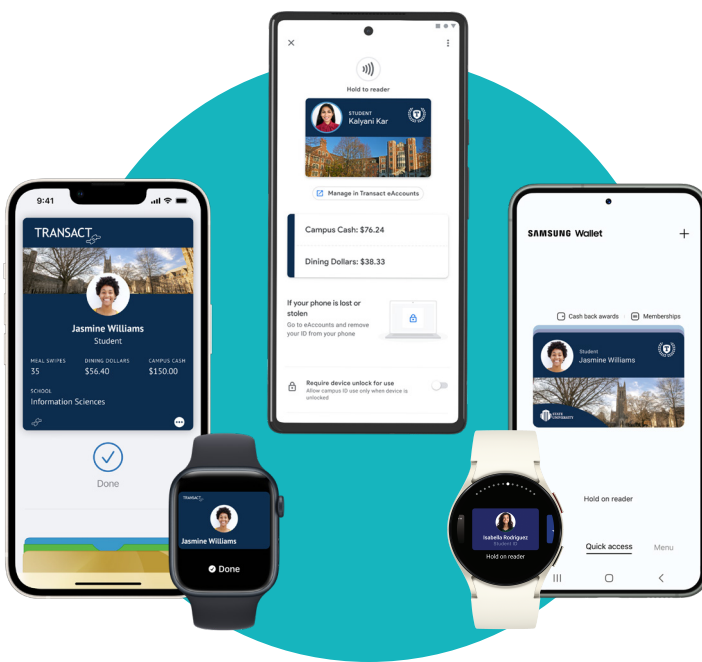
9:41

TRANSACT

Jasmine Williams
Student

MEAL SWIPES
35

DINING DOLLARS
$56.40

CAMPUS CASH
$150.00

SCHOOL
Information Sciences

Done

TRANSACT

Jasmine Williams

Done

Hold to reader

STUDENT
Kalyani Kar

Manage in Transact eAccounts

Campus Cash: $76.24

Dining Dollars: $38.33

If your phone is lost or stolen
Go to eAccounts and remove your ID from your phone

Require device unlock for use
Allow campus ID use only when device is unlocked

SAMSUNG Wallet

Cash back awards

Memberships

Student
Jasmine Williams

Hold on reader

Quick access

Menu

Isabella Rodriguez
Student ID

Hold on reader